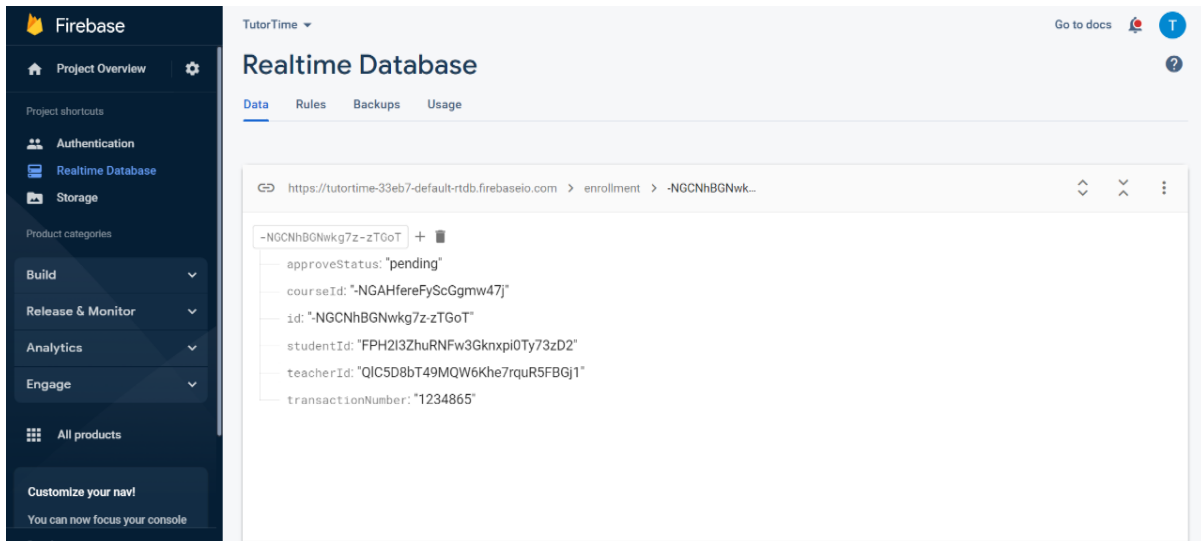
Firebase

Project Overview

Project shortcuts

Authentication

Realtime Database

Storage

Product categories

Build

Release & Monitor

Analytics

Engage

All products

Customize your nav!

You can now focus your console

TutorTime

Go to docs

T

Realtime Database

Data Rules Backups Usage

https://tutortime-33eb7-default-rtdb.firebaseio.com > enrollment > -NGCNhBGNwk...

-NGCNhBGNwkg7z-zTGoT + 

approveStatus: "pending"

courseId: "-NGAHfereFyScGgmw47j"

id: "-NGCNhBGNwkg7z-zTGoT"

studentId: "FPH2I3ZhuRNFw3Gknxpi0Ty73zD2"

teacherId: "QlC5D8bT49MQW6Khe7rquR5FBGj1"

transactionNumber: "1234865"